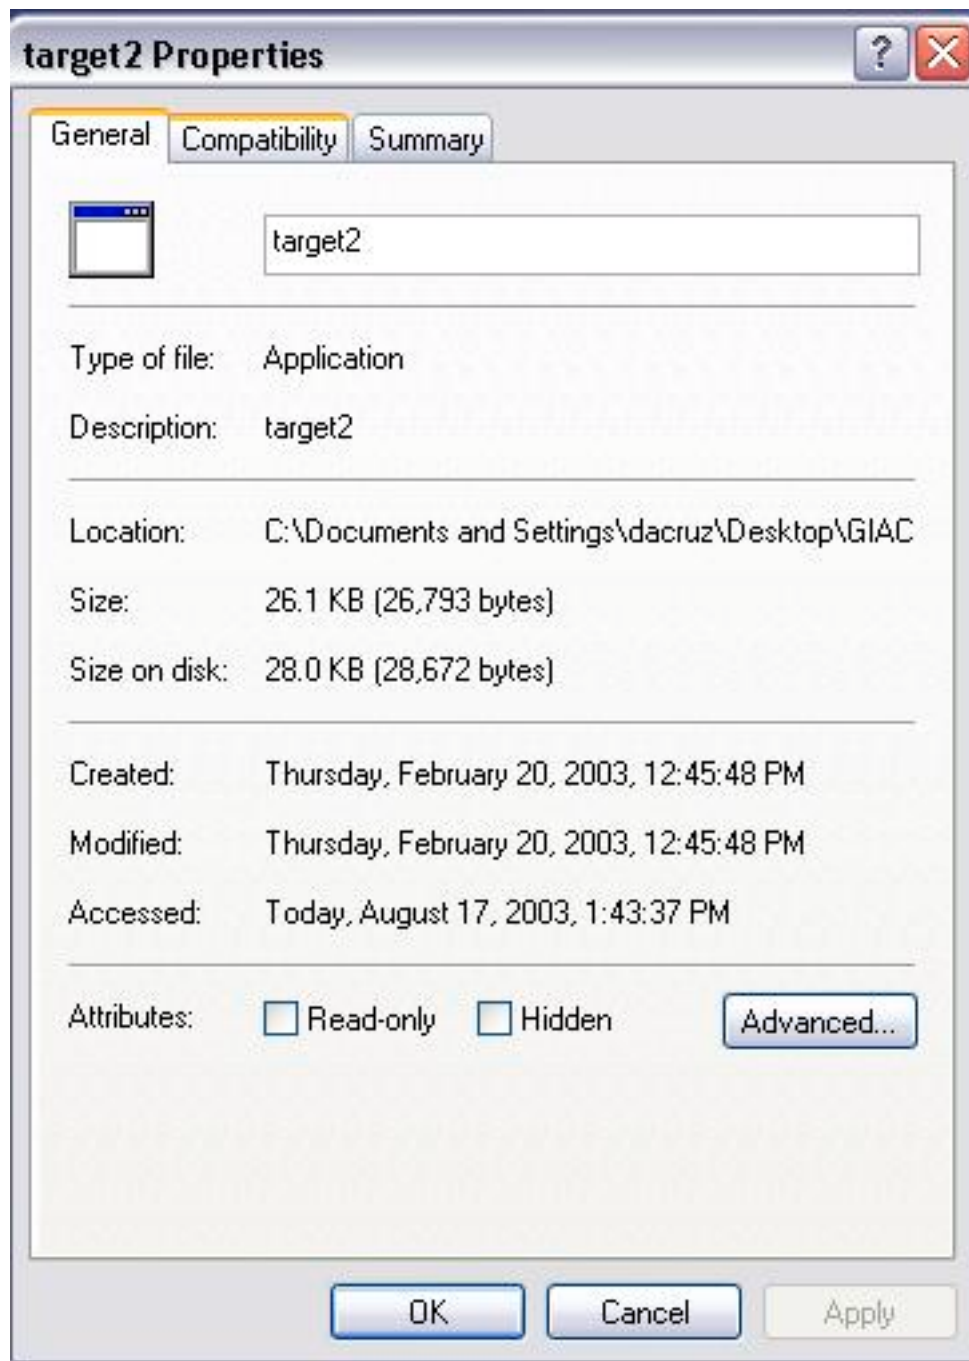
target2 Properties

?

General Compatibility Summary

target2

Type of file: Application

Description: target2

Location: C:\Documents and Settings\dacruz\Desktop\GIAC

Size: 26.1 KB (26,793 bytes)

Size on disk: 28.0 KB (28,672 bytes)

Created: Thursday, February 20, 2003, 12:45:48 PM

Modified: Thursday, February 20, 2003, 12:45:48 PM

Accessed: Today, August 17, 2003, 1:43:37 PM

Attributes: Read-only Hidden Advanced...

OK Cancel Apply